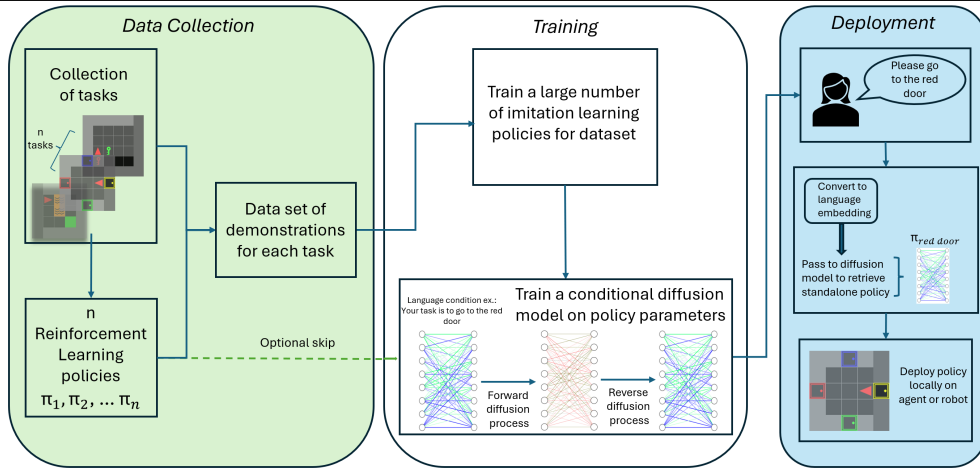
Data Collection

Collection of tasks

n tasks

n Reinforcement Learning policies

$\pi_1, \pi_2, \ldots \pi_n$

Data set of demonstrations for each task

Optional skip

Training

Train a large number of imitation learning policies for dataset

Language condition ex.: Your task is to go to the red door

Train a conditional diffusion model on policy parameters

Forward diffusion process

Reverse diffusion process

Deployment

Please go to the red door

Convert to language embedding

Pass to diffusion model to retrieve standalone policy

$\pi_{red\ door}$

Deploy policy locally on agent or robot